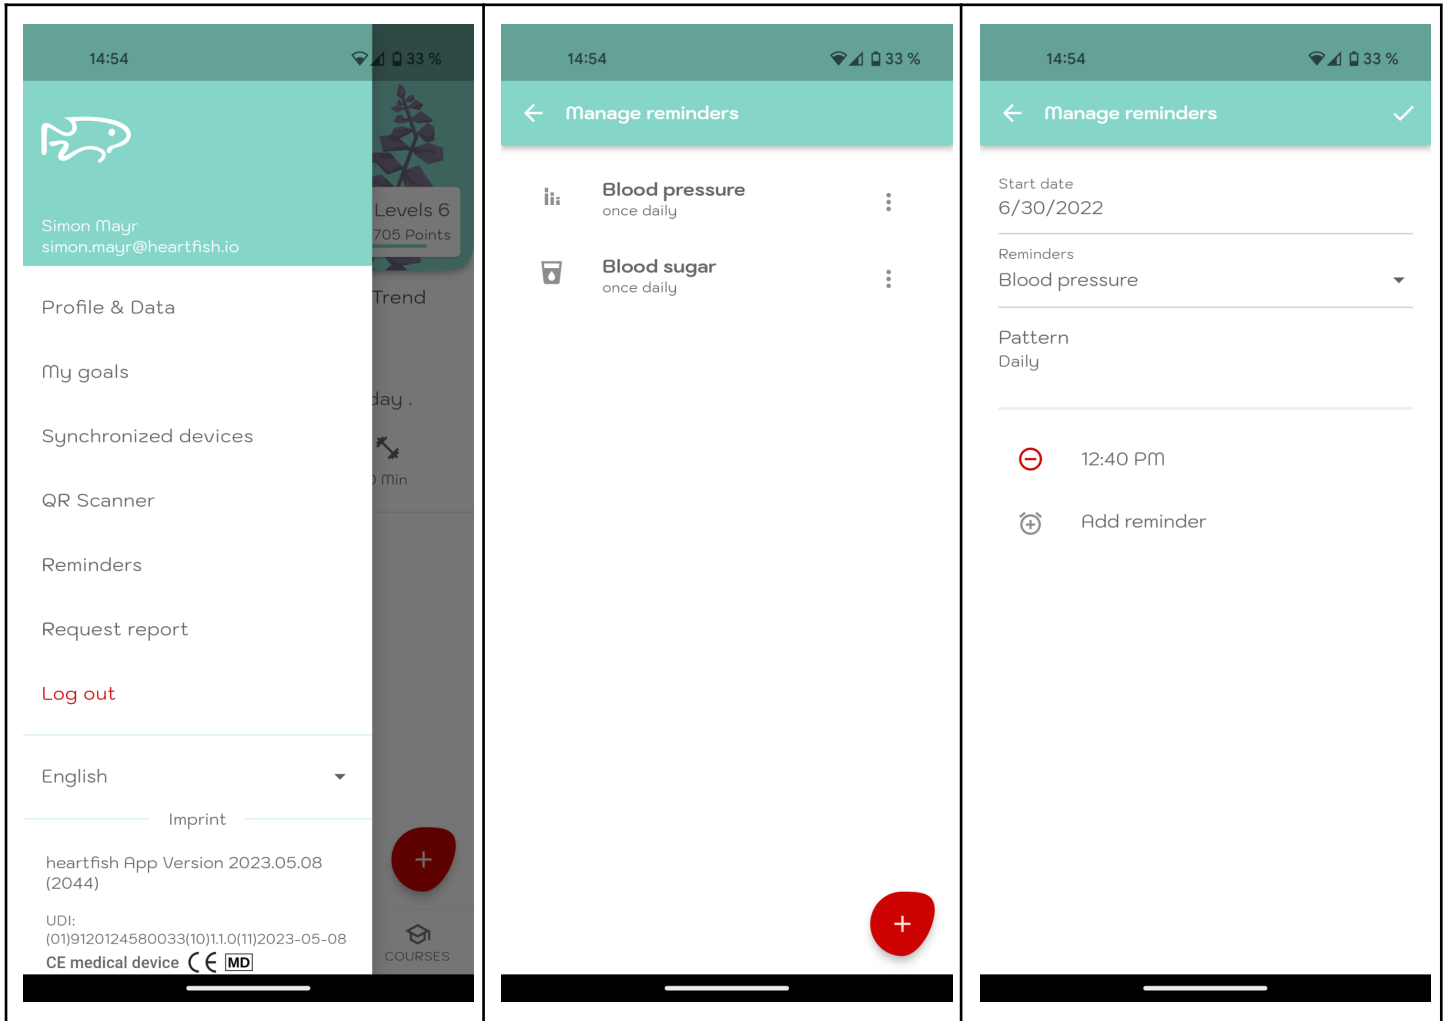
14:54

33 %

Simon Mayr
simon.mayr@heartfish.io

Levels 6
705 Points

Profile & Data

Trend

My goals

day .

Synchronized devices

Min

QR Scanner

Reminders

Request report

Log out

English

Imprint

heartfish App Version 2023.05.08 (2044)

UDI:
(01)9120124580033(10)1.1.0(11)2023-05-08

CE medical device CE MD

+

COURSES

14:54

33 %

Manage reminders

Blood pressure
once daily

Blood sugar
once daily

+

14:54

33 %

Manage reminders

Start date
6/30/2022

Reminders
Blood pressure

Pattern
Daily

12:40 PM

Add reminder